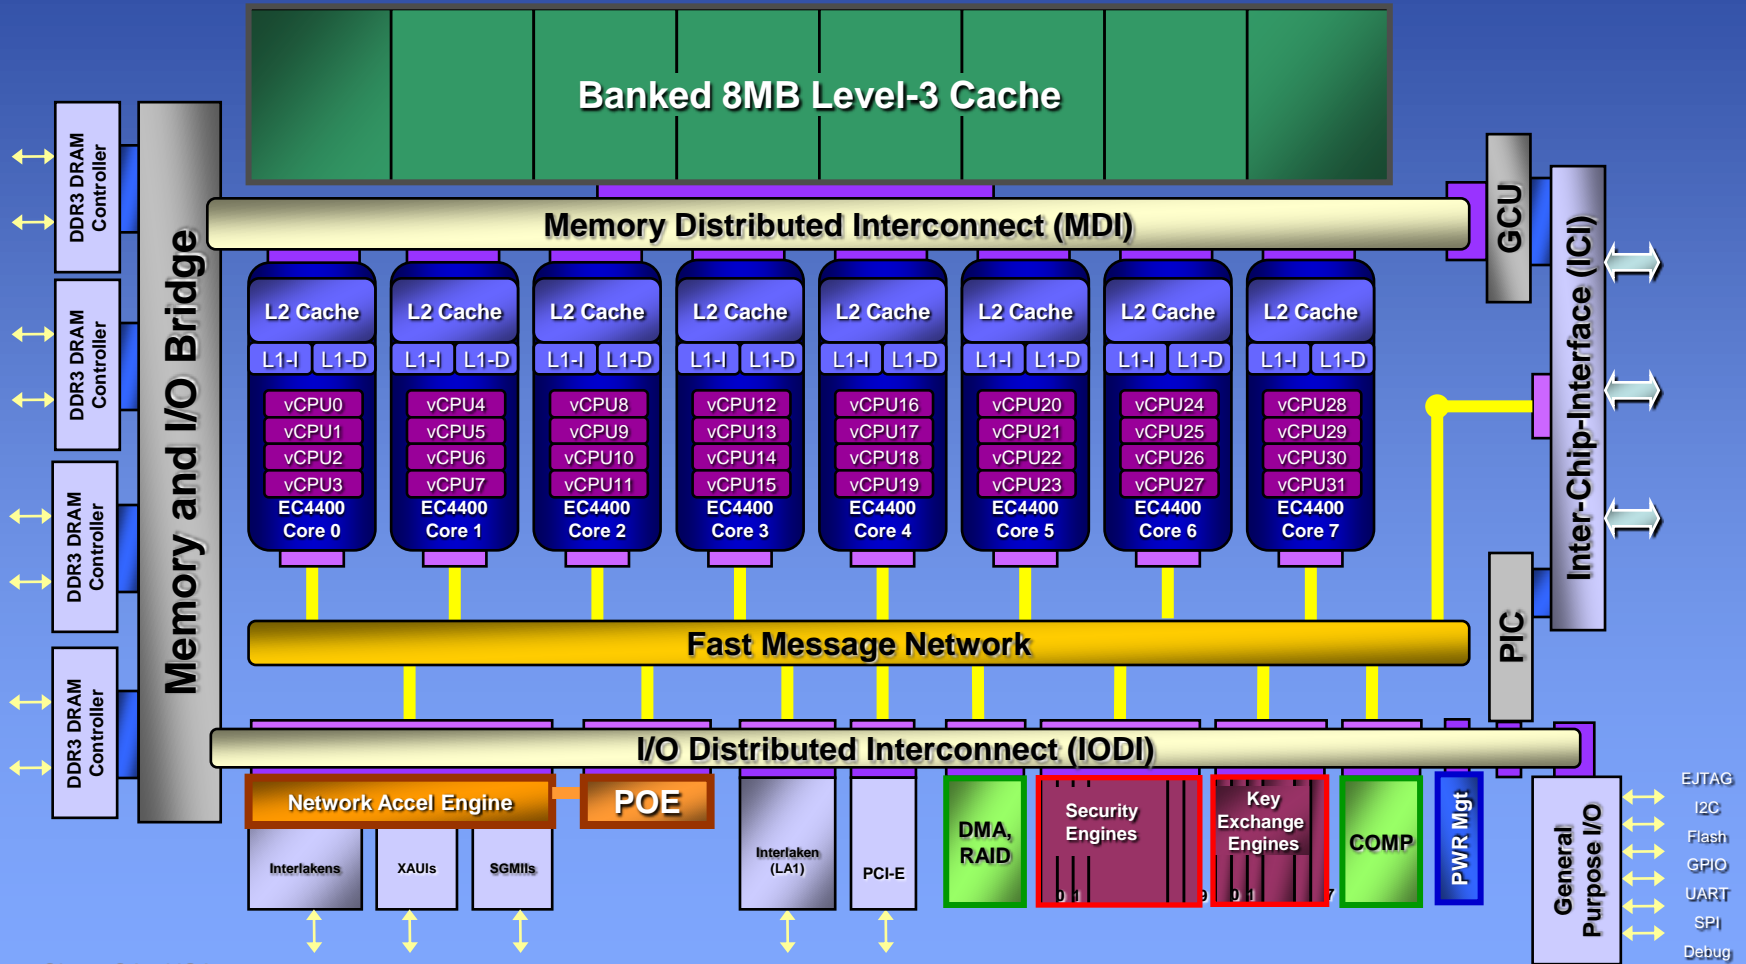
Banked 8MB Level-3 Cache

Memory Distributed Interconnect (MDI)

DDR3 DRAM Controller

DDR3 DRAM Controller

DDR3 DRAM Controller

DDR3 DRAM Controller

Memory and I/O Bridge

L2 Cache
L1-I L1-D
vCPU0
vCPU1
vCPU2
vCPU3
EC4400
Core 0

L2 Cache
L1-I L1-D
vCPU4
vCPU5
vCPU6
vCPU7
EC4400
Core 1

L2 Cache
L1-I L1-D
vCPU8
vCPU9
vCPU10
vCPU11
EC4400
Core 2

L2 Cache
L1-I L1-D
vCPU12
vCPU13
vCPU14
vCPU15
EC4400
Core 3

L2 Cache
L1-I L1-D
vCPU16
vCPU17
vCPU18
vCPU19
EC4400
Core 4

L2 Cache
L1-I L1-D
vCPU20
vCPU21
vCPU22
vCPU23
EC4400
Core 5

L2 Cache
L1-I L1-D
vCPU24
vCPU25
vCPU26
vCPU27
EC4400
Core 6

L2 Cache
L1-I L1-D
vCPU28
vCPU29
vCPU30
vCPU31
EC4400
Core 7

GCU

Inter-Chip-Interface (ICI)

PIC

Fast Message Network

I/O Distributed Interconnect (IODI)

Network Accel Engine

POE

Interlakens

XAUIs

SGMIIs

Interlaken (LA1)

PCI-E

DMA, RAID

Security Engines

Key Exchange Engines

COMP

PWR Mgt

General Purpose I/O

EJTAG
I2C
Flash
GPIO
UART
SPI
Debug